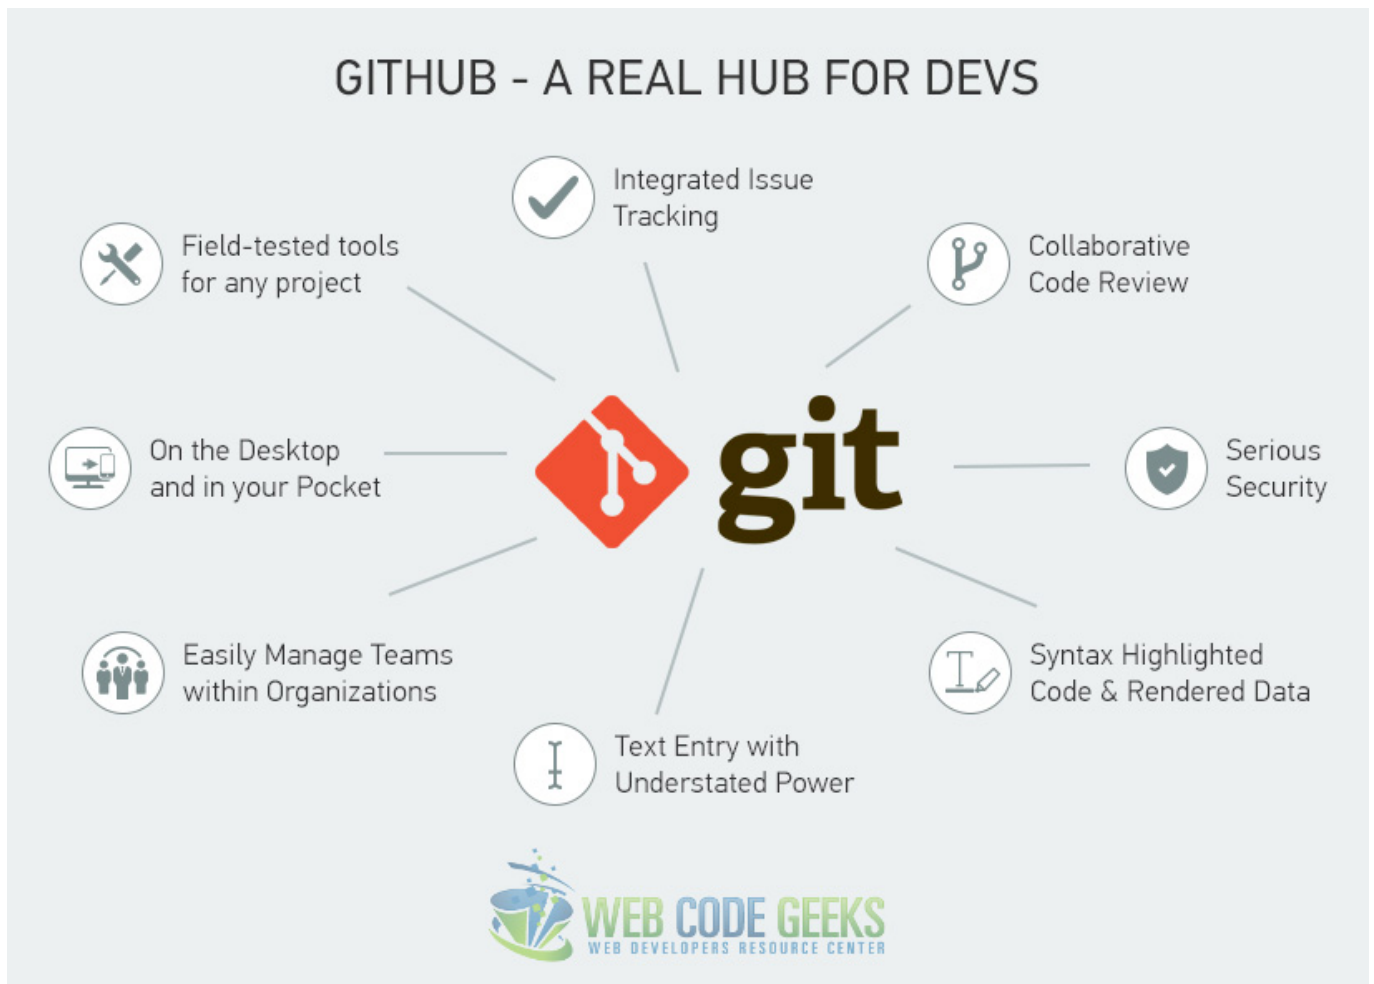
GITHUB - A REAL HUB FOR DEVS

Integrated Issue Tracking

Field-tested tools for any project

Collaborative Code Review

On the Desktop and in your Pocket

git

Serious Security

Easily Manage Teams within Organizations

Syntax Highlighted Code & Rendered Data

Text Entry with Understated Power

WEB CODE GEEKS
WEB DEVELOPERS RESOURCE CENTER